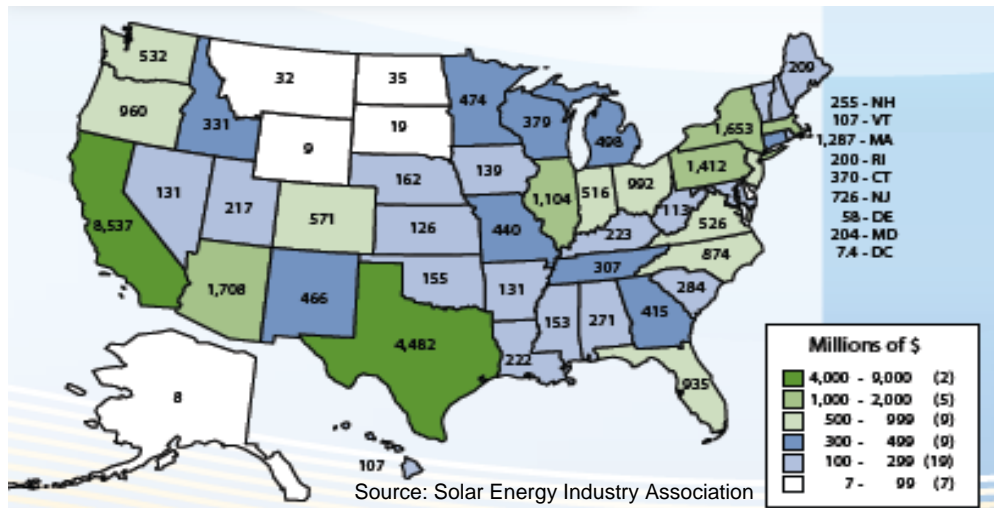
532
32
35
209
960
474
255 - NH
107 - VT
1,287 - MA
200 - RI
370 - CT
726 - NJ
58 - DE
204 - MD
7.4 - DC
331
19
379
1,653
9
498
1,412
131
162
139
217
571
1,104
516
992
8,537
126
440
113
223
526
874
307
155
1,708
466
131
284
415
4,482
153
271
222
935
8
107

Millions of $
| | | |
|---|---|---|
| | 4,000 - 9,000 | (2) |
| | 1,000 - 2,000 | (5) |
| | 500 - 999 | (9) |
| | 300 - 499 | (9) |
| | 100 - 299 | (19) |
| | 7 - 99 | (7) |

Source: Solar Energy Industry Association